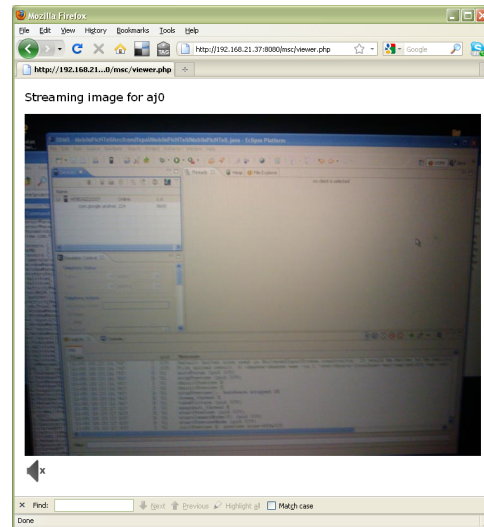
Mozilla Firefox

File Edit View History Bookmarks Tools Help

http://192.168.21.37:8080/msc/viewer.php

Google

http://192.168.21...0/msc/viewer.php

Streaming image for aj0

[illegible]

× Find: Next Previous Highlight all Match case

Done